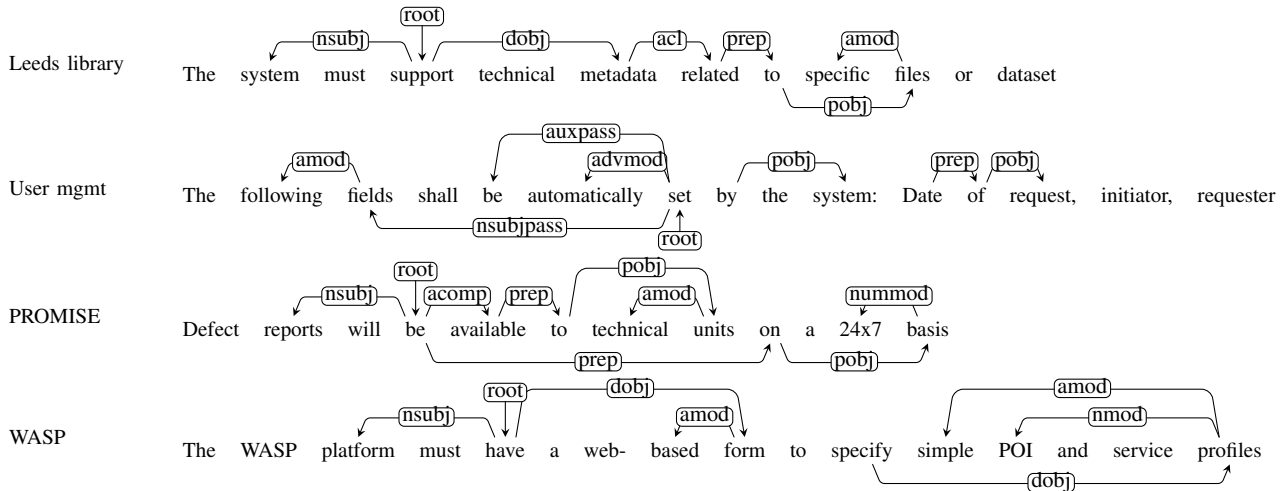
Leeds library

root
nsubj dobj acl prep amod
The system must support technical metadata related to specific files or dataset
pobj

User mgmt

auxpass
amod advmod pobj prep pobj
The following fields shall be automatically set by the system: Date of request, initiator, requester
nsubjpass
root

PROMISE

root pobj
nsubj acomp prep amod nummod
Defect reports will be available to technical units on a 24x7 basis
prep pobj

WASP

amod
root dobj
nsubj amod nmod
The WASP platform must have a web- based form to specify simple POI and service profiles
dobj